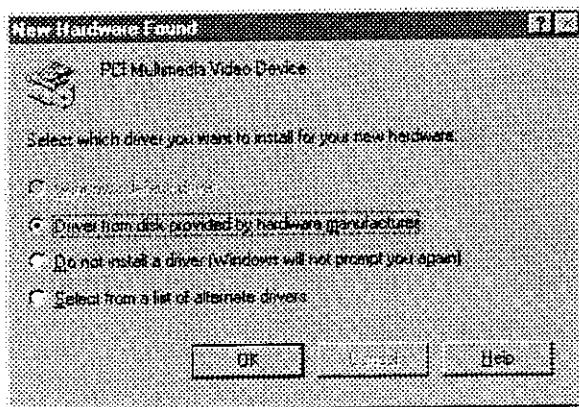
New Hardware Found

PCI Multimedia Video Device

Select which driver you want to install for your new hardware:

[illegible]

Driver from disk provided by hardware manufacturer

Do not install a driver (Windows will not prompt you again)

Select from a list of alternate drivers

OK

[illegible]

Help